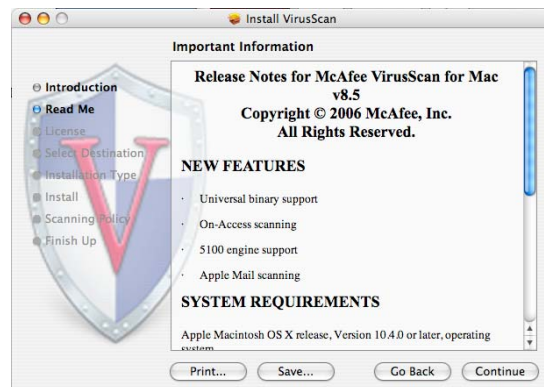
Install VirusScan

Important Information

Introduction
Read Me
License
Select Destination
Installation Type
Install
Scanning Policy
Finish Up

Release Notes for McAfee VirusScan for Mac v8.5
Copyright © 2006 McAfee, Inc.
All Rights Reserved.

NEW FEATURES

· Universal binary support
· On-Access scanning
· 5100 engine support
· Apple Mail scanning

SYSTEM REQUIREMENTS

Apple Macintosh OS X release, Version 10.4.0 or later, operating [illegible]

Print... Save... Go Back Continue